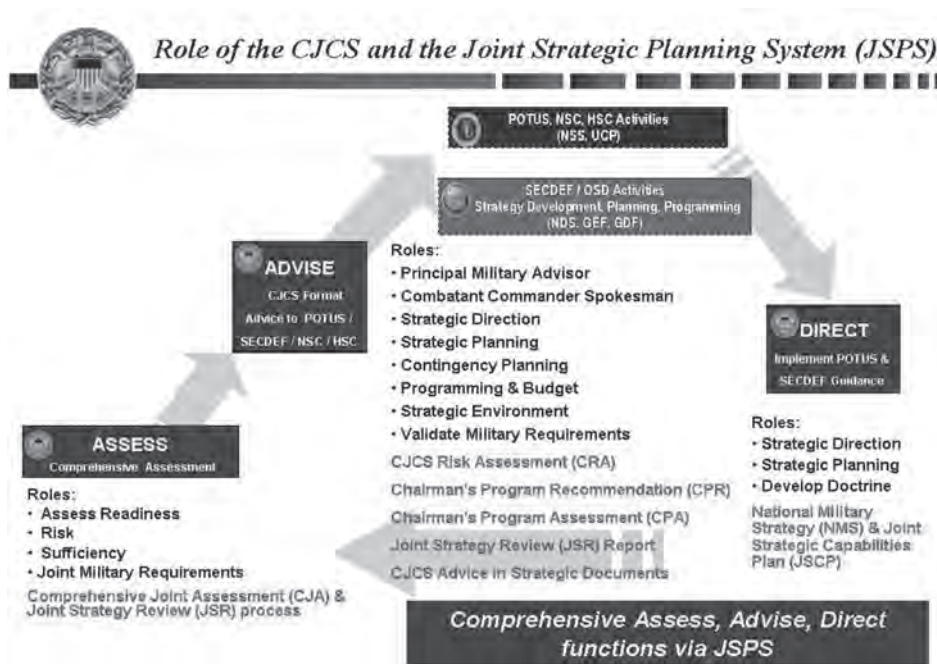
Role of the CJCS and the Joint Strategic Planning System (JSPS)

POTUS, NSC, HSC Activities
(NSS, UCP)

SECDEF / OSD Activities
Strategy Development, Planning, Programming
(NDS, GEF, GDF)

ADVISE
CJCS Formal Advice to POTUS / SECDEF / NSC / HSC

Roles:
• Principal Military Advisor
• Combatant Commander Spokesman
• Strategic Direction
• Strategic Planning
• Contingency Planning
• Programming & Budget
• Strategic Environment
• Validate Military Requirements

CJCS Risk Assessment (CRA)
Chairman's Program Recommendation (CPR)
Chairman's Program Assessment (CPA)
Joint Strategy Review (JSR) Report
CJCS Advice in Strategic Documents

DIRECT
Implement POTUS & SECDEF Guidance

Roles:
• Strategic Direction
• Strategic Planning
• Develop Doctrine

National Military Strategy (NMS) & Joint Strategic Capabilities Plan (JSCP)

ASSESS
Comprehensive Assessment

Roles:
• Assess Readiness
• Risk
• Sufficiency
• Joint Military Requirements

Comprehensive Joint Assessment (CJA) & Joint Strategy Review (JSR) process

Comprehensive Assess, Advise, Direct functions via JSPS